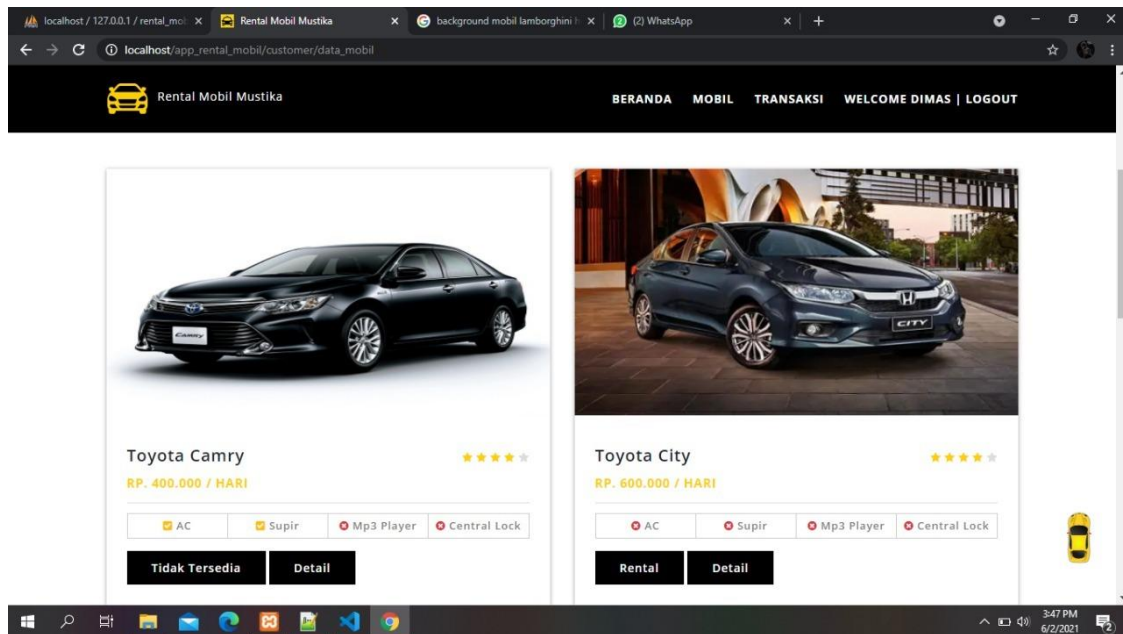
localhost / 127.0.0.1 / rental_mo ×
Rental Mobil Mustika ×
background mobil lamborghini ×
(2) WhatsApp ×
+

localhost/app_rental_mobil/customer/data_mobil

Rental Mobil Mustika

BERANDA MOBIL TRANSAKSI WELCOME DIMAS | LOGOUT

Camry

Toyota Camry
RP. 400.000 / HARI

| AC | Supir | Mp3 Player | Central Lock |
|---|---|---|---|

Tidak Tersedia
Detail

CITY

Toyota City
RP. 600.000 / HARI

| AC | Supir | Mp3 Player | Central Lock |
|---|---|---|---|

Rental
Detail

3:47 PM
6/2/2021
2